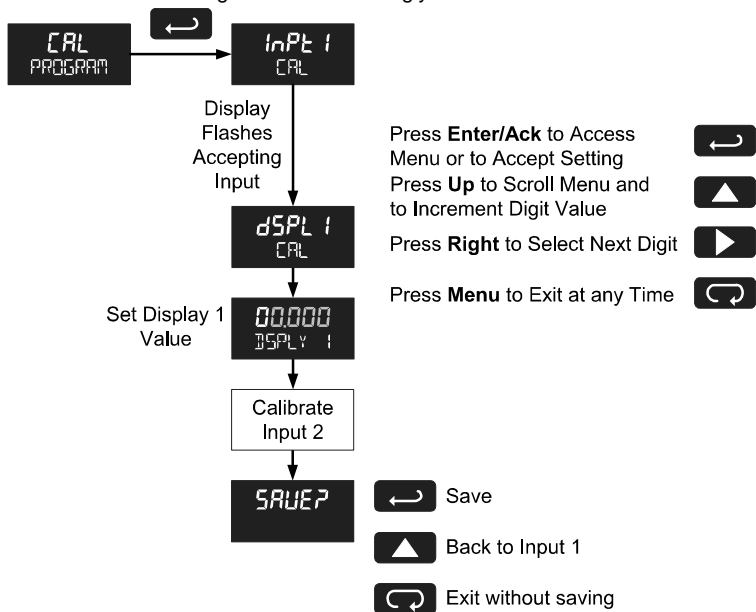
CAL
PROGRAM

InPt 1
CAL

Display Flashes Accepting Input

dSPL 1
CAL

Set Display 1 Value

00.000
DSPLY 1

Calibrate Input 2

SAVE?

Press **Enter/Ack** to Access Menu or to Accept Setting

Press **Up** to Scroll Menu and to Increment Digit Value

Press **Right** to Select Next Digit

Press **Menu** to Exit at any Time

Save

Back to Input 1

Exit without saving